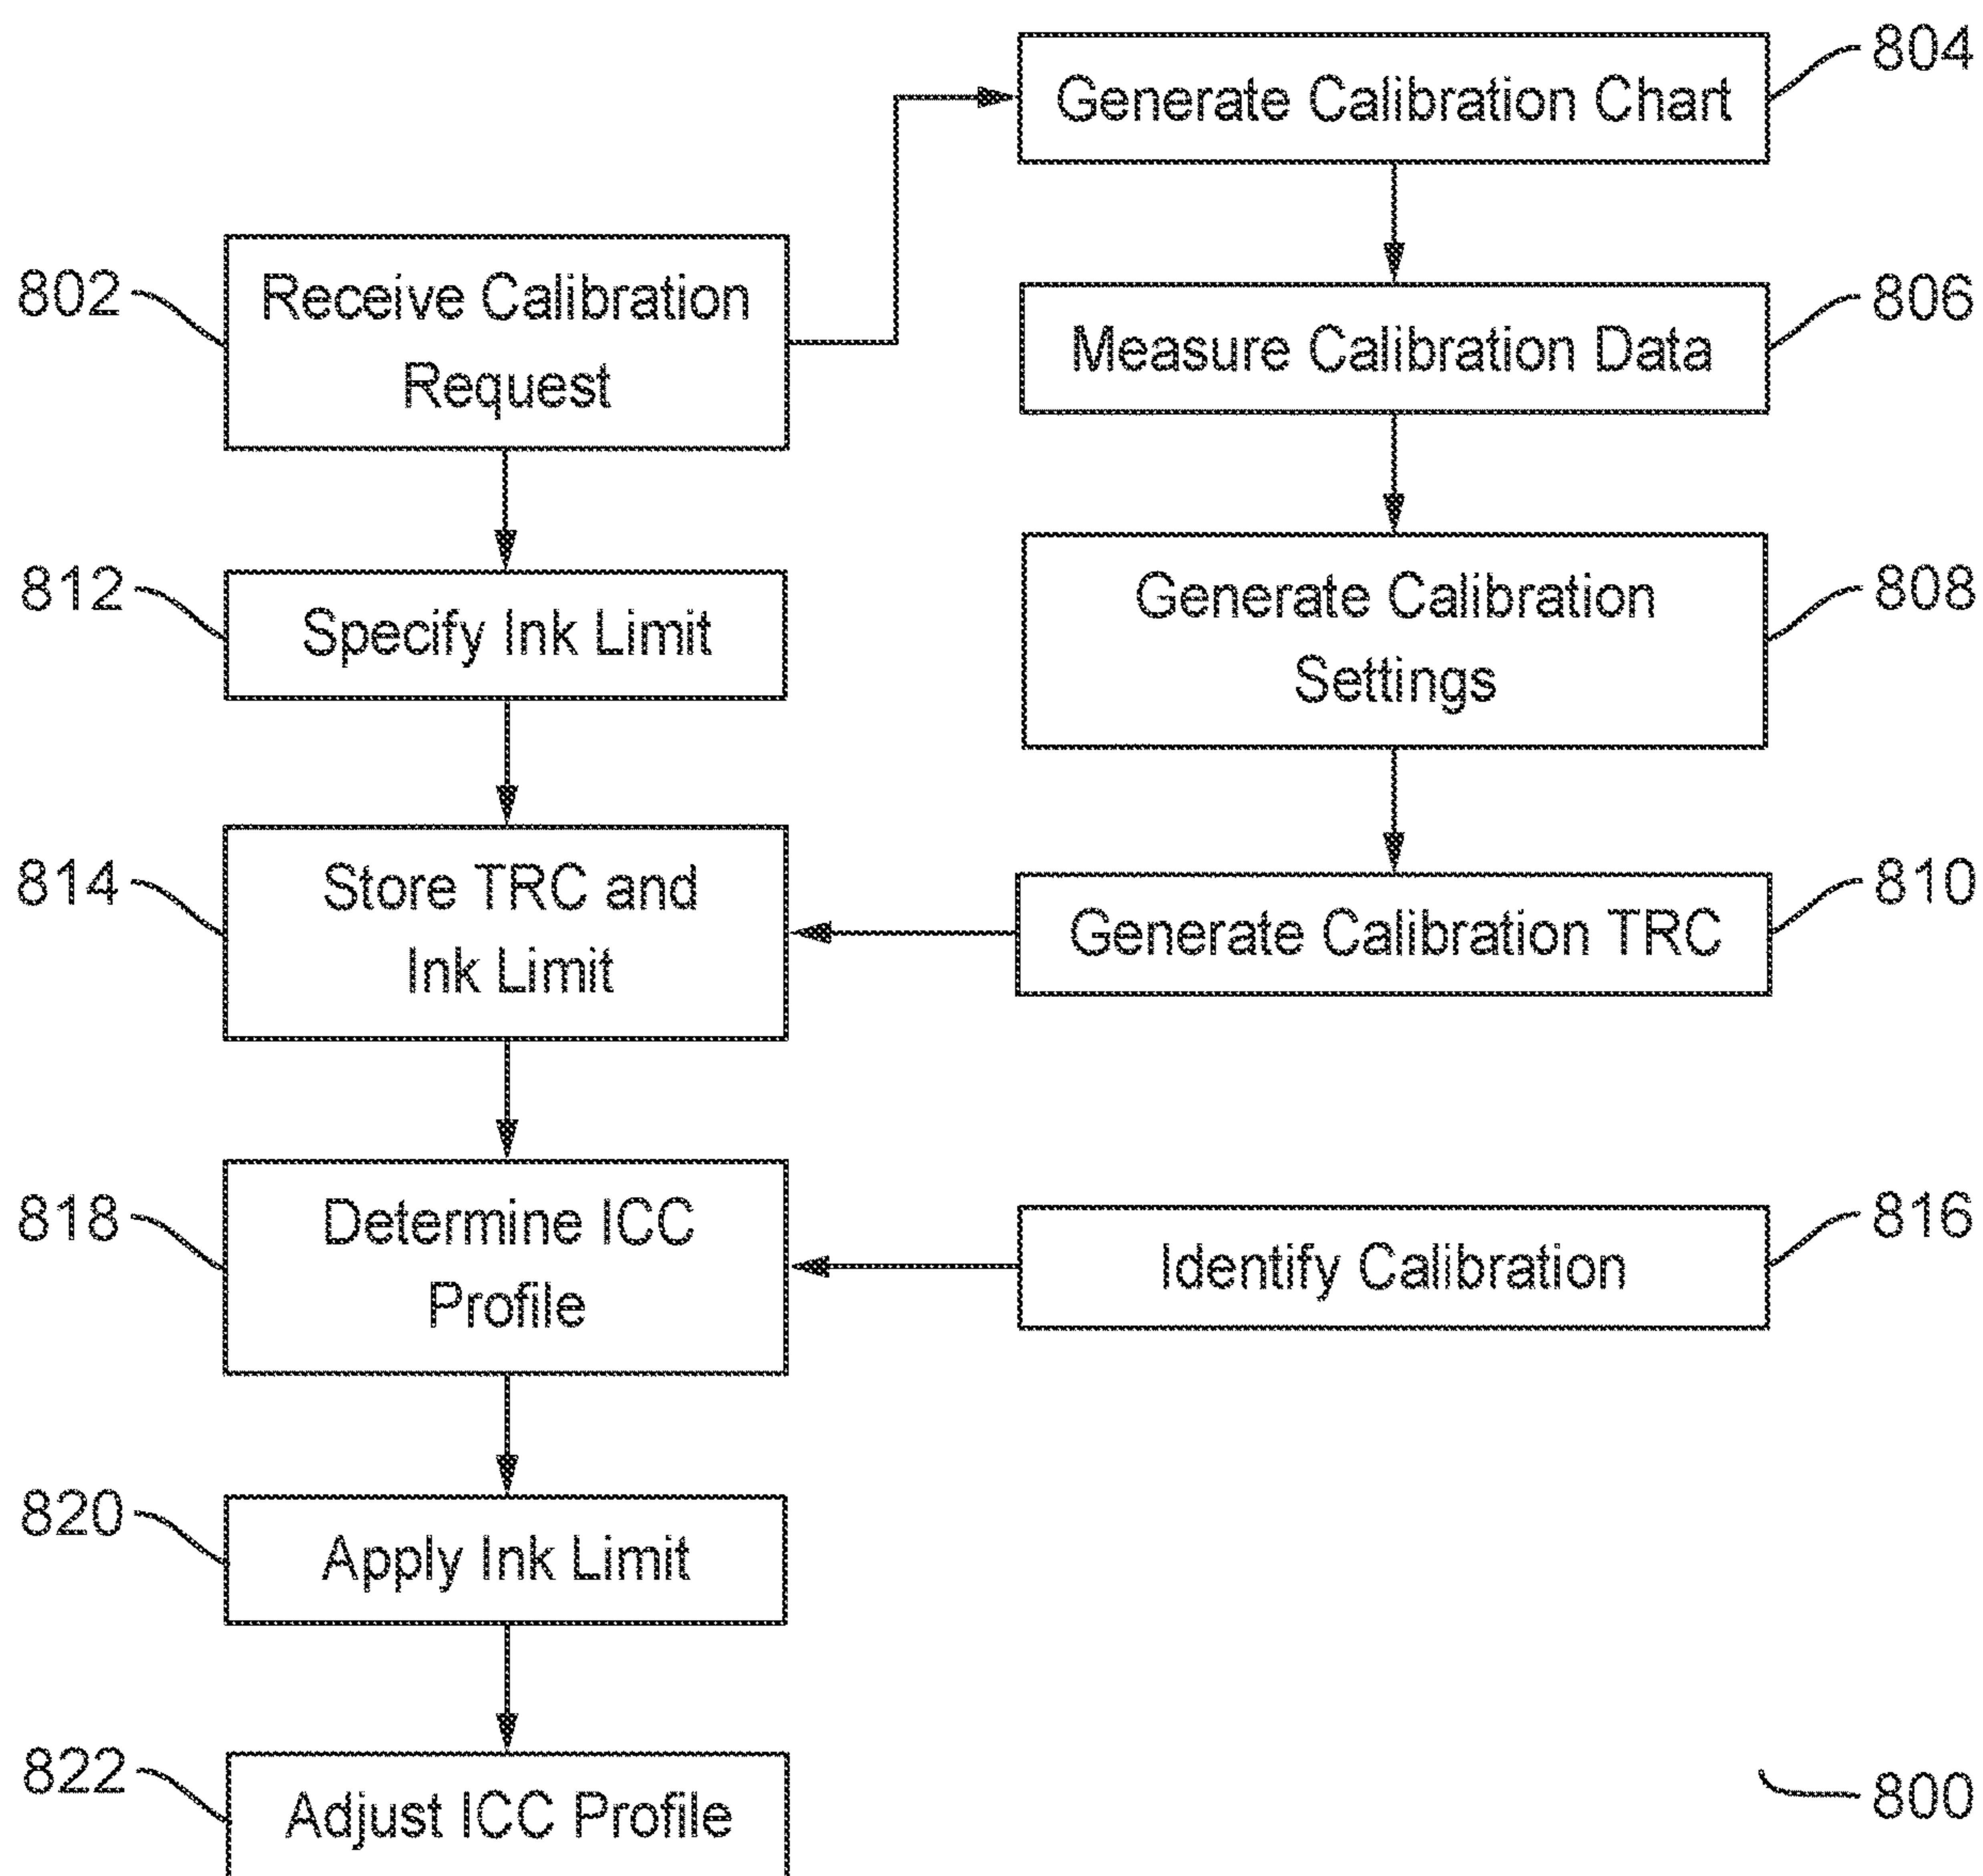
804
Generate Calibration Chart

802
Receive Calibration Request

806
Measure Calibration Data

812
Specify Ink Limit

808
Generate Calibration Settings

814
Store TRC and Ink Limit

810
Generate Calibration TRC

818
Determine ICC Profile

816
Identify Calibration

820
Apply Ink Limit

822
Adjust ICC Profile

800